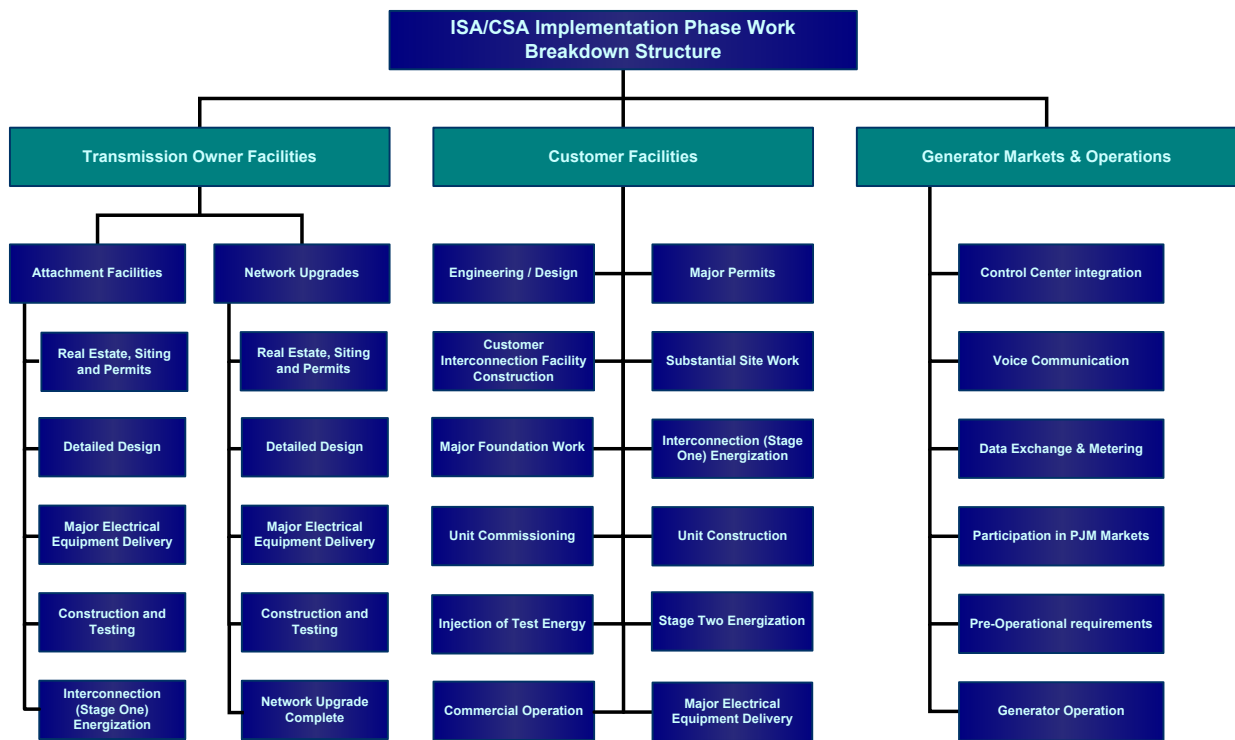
ISA/CSA Implementation Phase Work Breakdown Structure

Transmission Owner Facilities

Attachment Facilities

Real Estate, Siting and Permits

Detailed Design

Major Electrical Equipment Delivery

Construction and Testing

Interconnection (Stage One) Energization

Network Upgrades

Real Estate, Siting and Permits

Detailed Design

Major Electrical Equipment Delivery

Construction and Testing

Network Upgrade Complete

Customer Facilities

Engineering / Design

Major Permits

Customer Interconnection Facility Construction

Substantial Site Work

Major Foundation Work

Interconnection (Stage One) Energization

Unit Commissioning

Unit Construction

Injection of Test Energy

Stage Two Energization

Commercial Operation

Major Electrical Equipment Delivery

Generator Markets & Operations

Control Center integration

Voice Communication

Data Exchange & Metering

Participation in PJM Markets

Pre-Operational requirements

Generator Operation